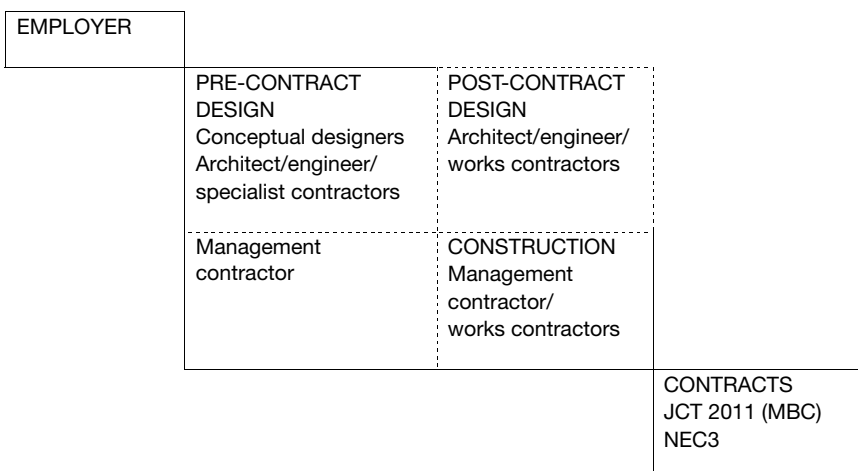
EMPLOYER

PRE-CONTRACT DESIGN
Conceptual designers
Architect/engineer/ specialist contractors

POST-CONTRACT DESIGN
Architect/engineer/ works contractors

Management contractor

CONSTRUCTION
Management contractor/ works contractors

CONTRACTS
JCT 2011 (MBC)
NEC3